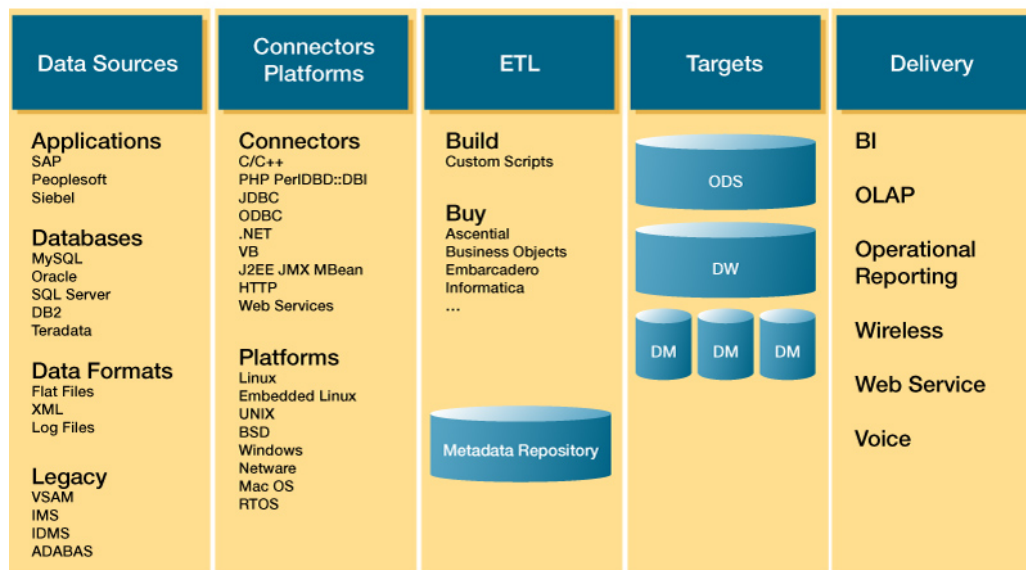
Data Sources

Applications
SAP
Peoplesoft
Siebel

Databases
MySQL
Oracle
SQL Server
DB2
Teradata

Data Formats
Flat Files
XML
Log Files

Legacy
VSAM
IMS
IDMS
ADABAS

Connectors Platforms

Connectors
C/C++
PHP PerlDBD::DBI
JDBC
ODBC
.NET
VB
J2EE JMX MBean
HTTP
Web Services

Platforms
Linux
Embedded Linux
UNIX
BSD
Windows
Netware
Mac OS
RTOS

ETL

Build
Custom Scripts

Buy
Ascential
Business Objects
Embarcadero
Informatica
...

Metadata Repository

Targets

ODS

DW

DM

DM

DM

Delivery

BI

OLAP

Operational Reporting

Wireless

Web Service

Voice